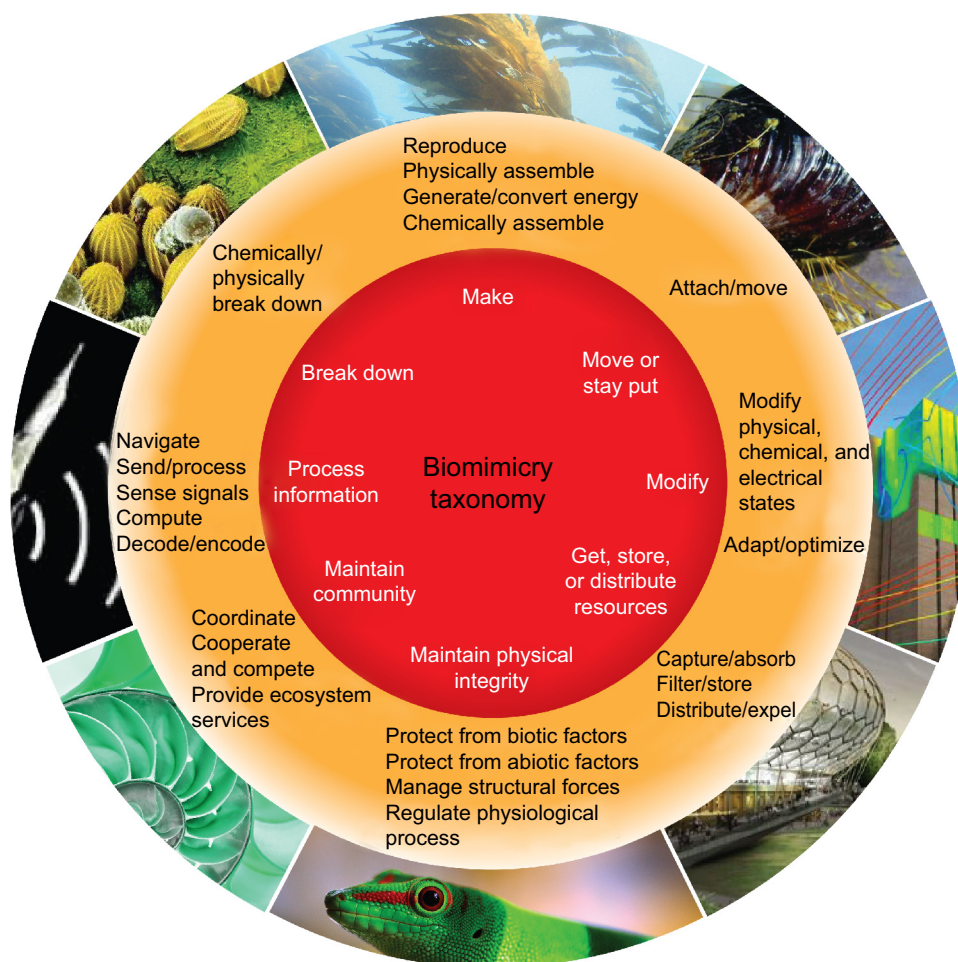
Biomimicry taxonomy

Make

Move or stay put

Modify

Get, store, or distribute resources

Maintain physical integrity

Maintain community

Process information

Break down

Reproduce
Physically assemble
Generate/convert energy
Chemically assemble

Attach/move

Modify physical, chemical, and electrical states

Adapt/optimize

Capture/absorb
Filter/store
Distribute/expel

Protect from biotic factors
Protect from abiotic factors
Manage structural forces
Regulate physiological process

Coordinate
Cooperate and compete
Provide ecosystem services

Navigate
Send/process
Sense signals
Compute
Decode/encode

Chemically/ physically break down